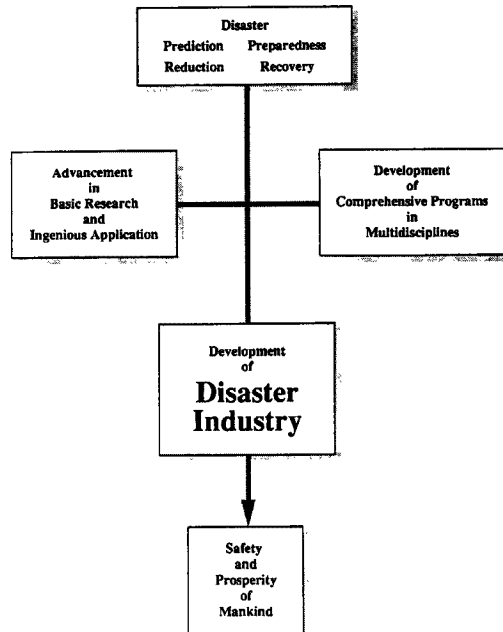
Disaster
Prediction Preparedness
Reduction Recovery

Advancement
in
Basic Research
and
Ingenious Application

Development
of
Comprehensive Programs
in
Multidisciplines

Development
of
Disaster
Industry

Safety
and
Prosperity
of
Mankind